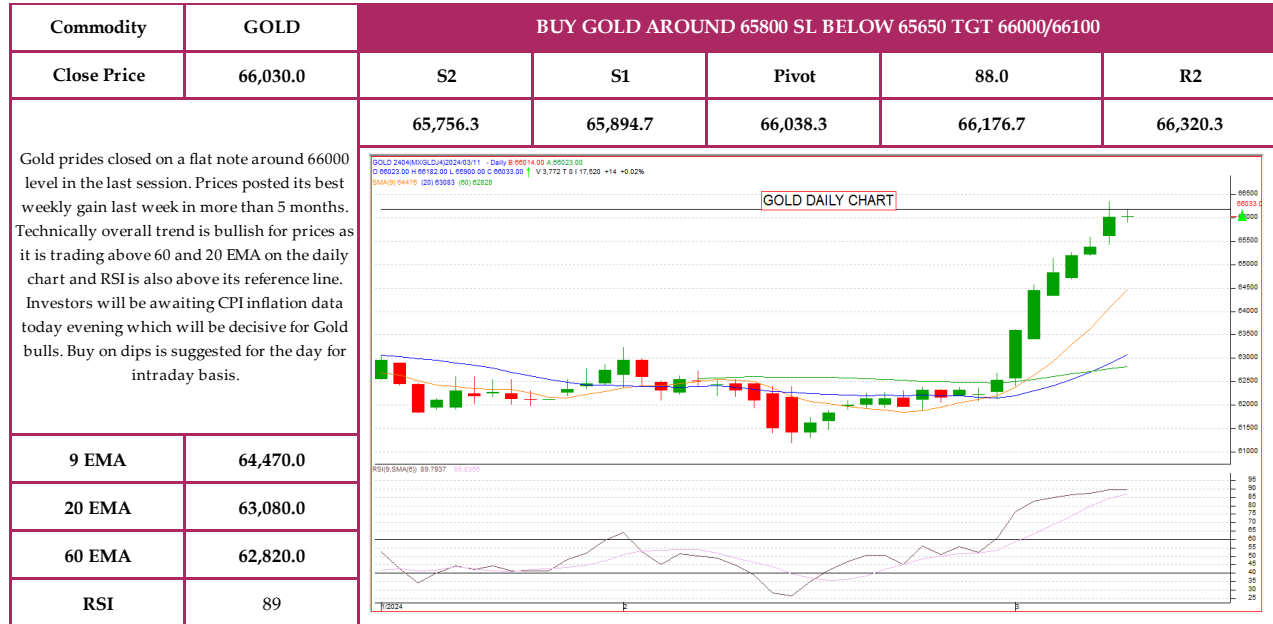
| Commodity | GOLD | BUY GOLD AROUND 65800 SL BELOW 65650 TGT 66000/66100 | | | | |
|---|---|---|---|---|---|---|
| Close Price | 66,030.0 | S2 | S1 | Pivot | 88.0 | R2 |
| | | 65,756.3 | 65,894.7 | 66,038.3 | 66,176.7 | 66,320.3 |

Gold prides closed on a flat note around 66000 level in the last session. Prices posted its best weekly gain last week in more than 5 months. Technically overall trend is bullish for prices as it is trading above 60 and 20 EMA on the daily chart and RSI is also above its reference line. Investors will be awaiting CPI inflation data today evening which will be decisive for Gold bulls. Buy on dips is suggested for the day for intraday basis.

GOLD 2404(MXGLDJ4)2024/03/11 - Daily B:66014.00 A:66023.00
O 66023.00 H 66182.00 L 65900.00 C 66033.00 V 3,772 T 0 I 17,520 +14 +0.02%
SMA(9) 64476 (20) 63083 (60) 62828

GOLD DAILY CHART

66500 66033.00 66000 65500 65000 64500 64000 63500 63000 62500 62000 61500 61000

RSI(9,SMA(6)) 89.7937 86.8366

95 90 85 80 75 70 65 60 55 50 45 40 35 30 25

1/2024 2 3

| 9 EMA | 64,470.0 |
|---|---|
| 20 EMA | 63,080.0 |
| 60 EMA | 62,820.0 |
| RSI | 89 |